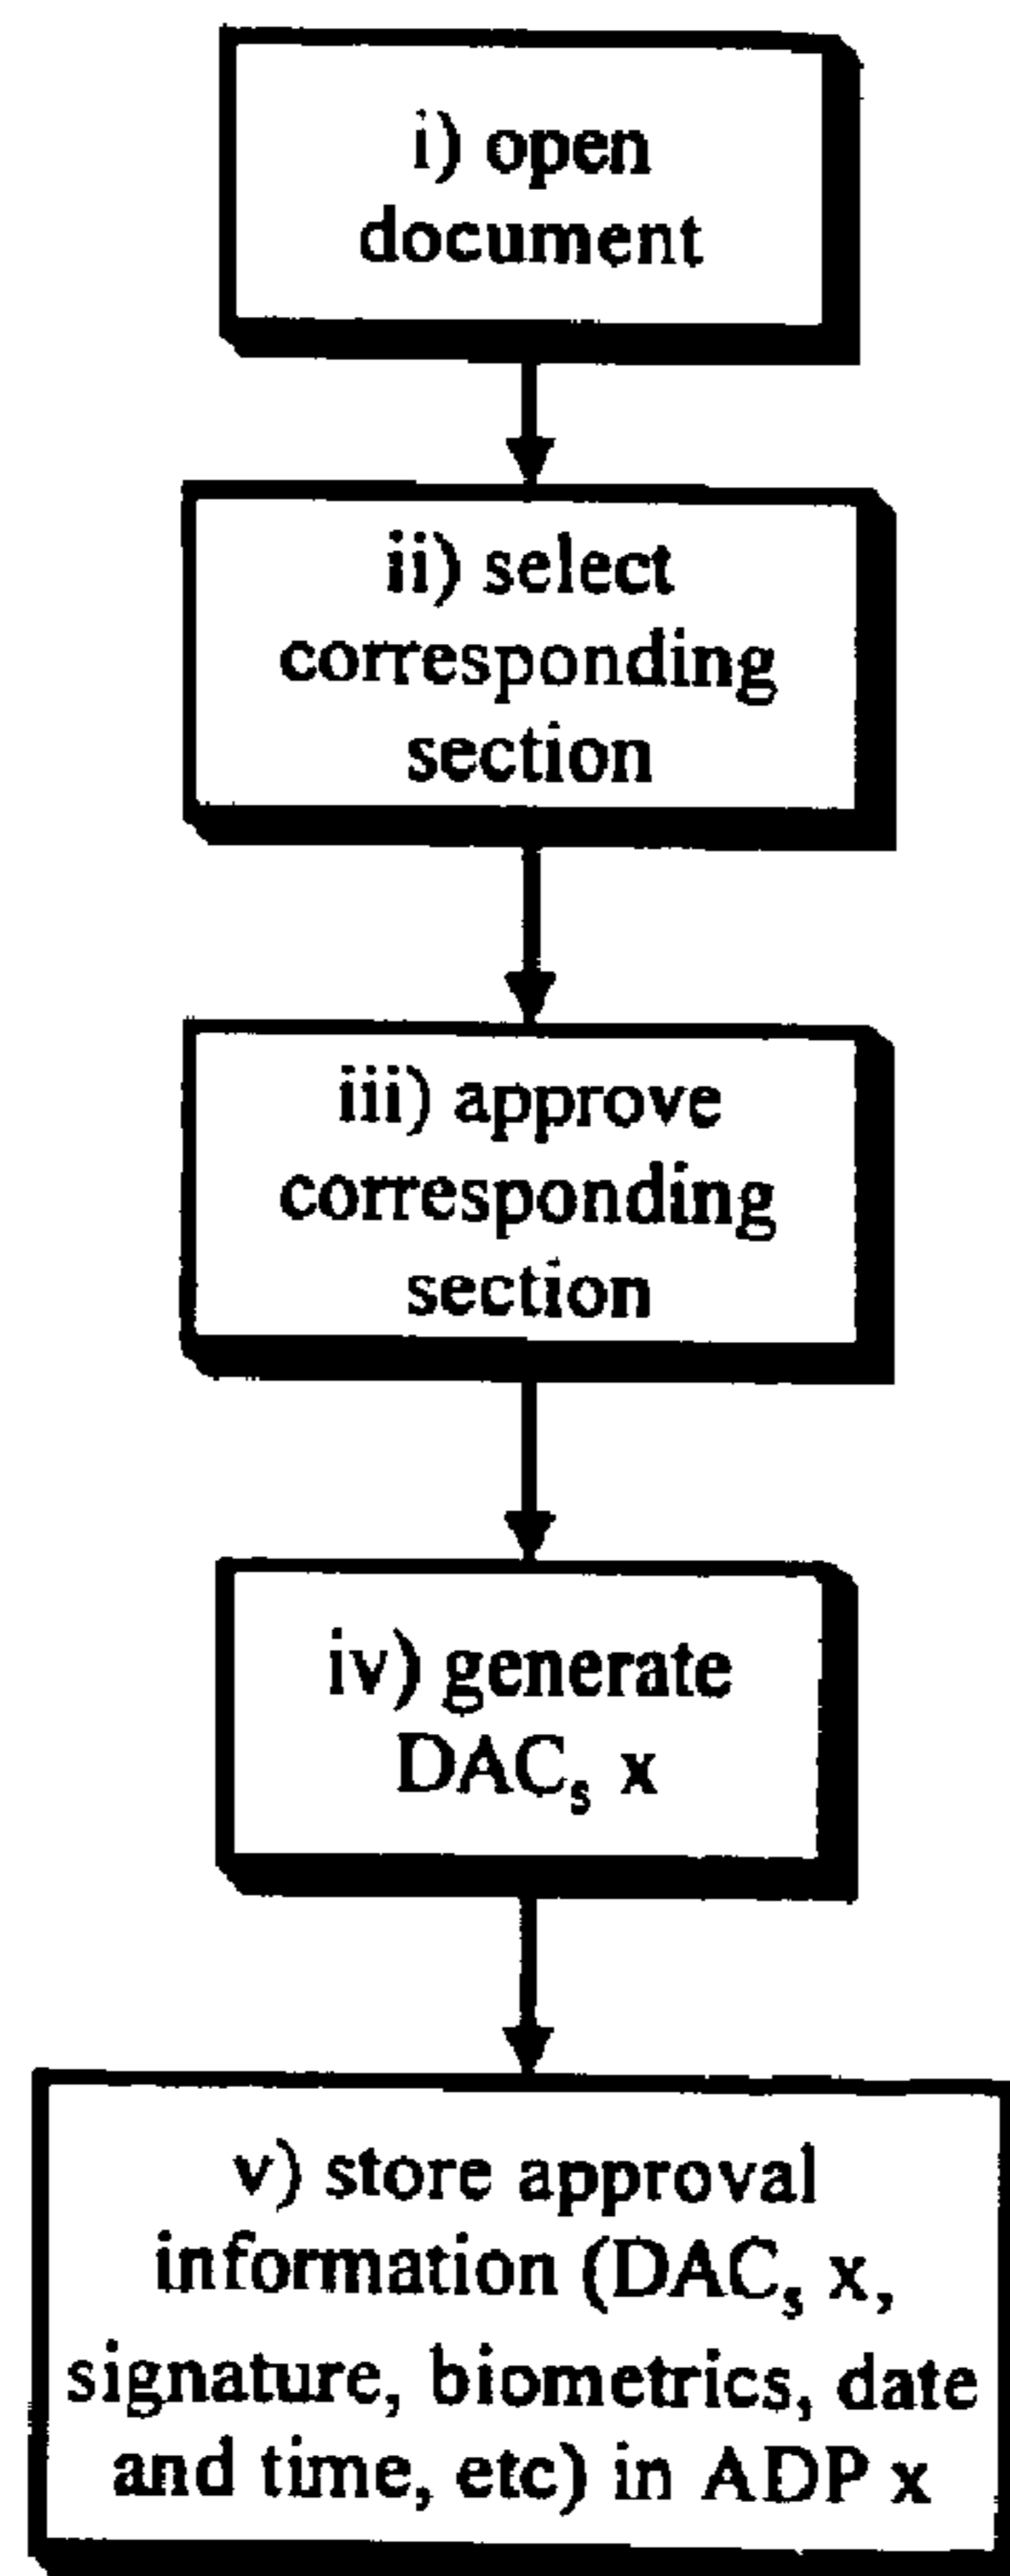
i) open document

ii) select corresponding section

iii) approve corresponding section

iv) generate $DAC_s$ x

v) store approval information ($DAC_s$ x, signature, biometrics, date and time, etc) in ADP x